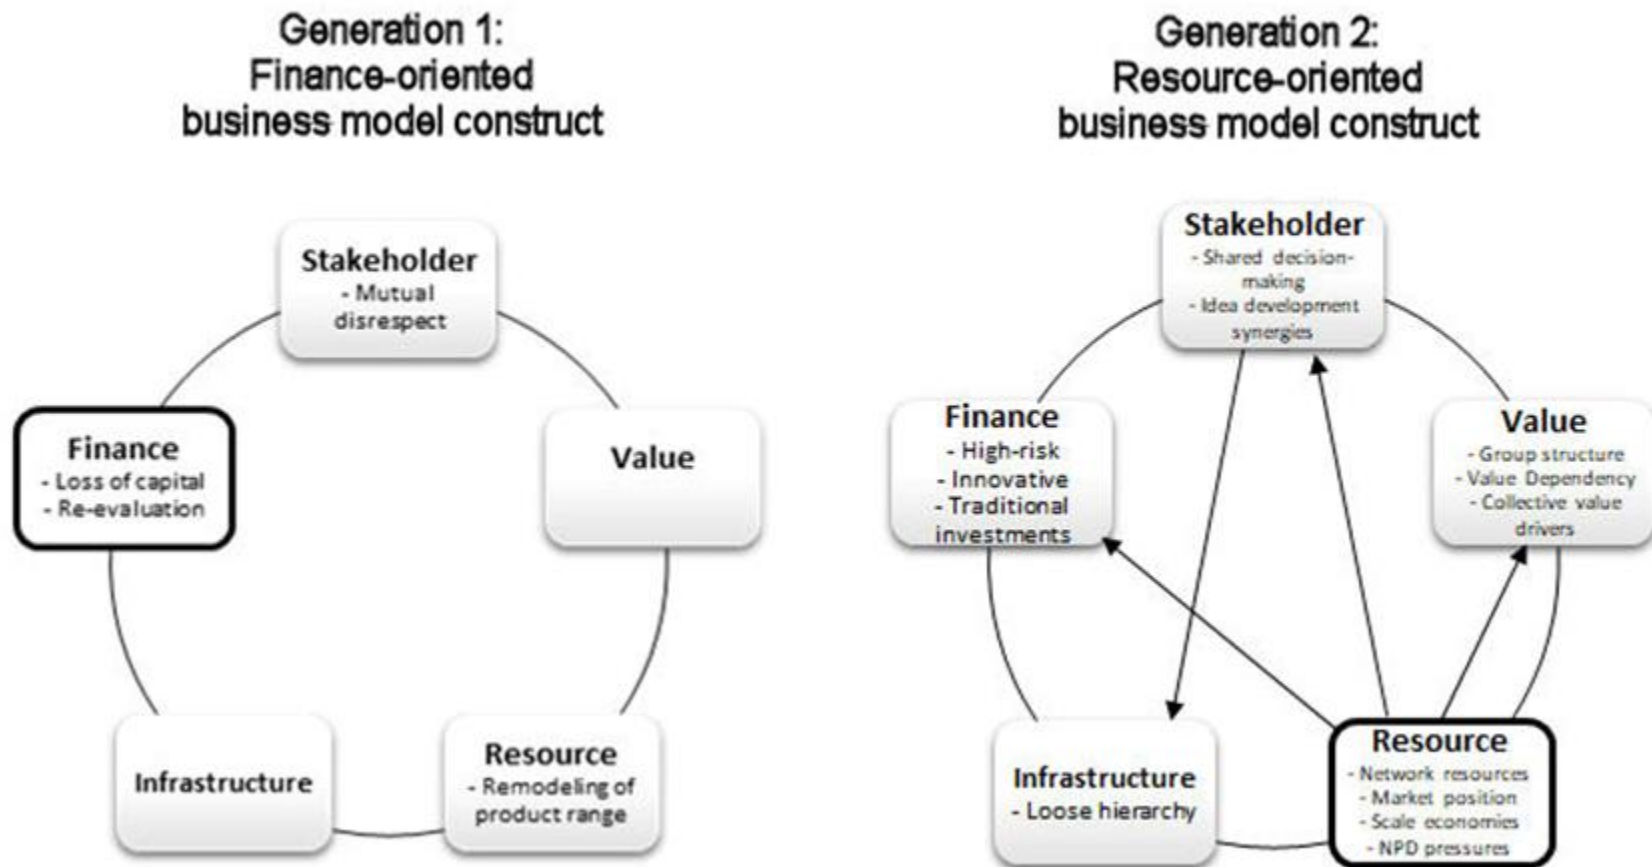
Generation 1:
Finance-oriented
business model construct

Stakeholder
- Mutual disrespect

Value

Finance
- Loss of capital
- Re-evaluation

Infrastructure

Resource
- Remodeling of product range

Generation 2:
Resource-oriented
business model construct

Stakeholder
- Shared decision-making
- Idea development synergies

Finance
- High-risk
- Innovative
- Traditional investments

Value
- Group structure
- Value Dependency
- Collective value drivers

Infrastructure
- Loose hierarchy

Resource
- Network resources
- Market position
- Scale economies
- NPD pressures